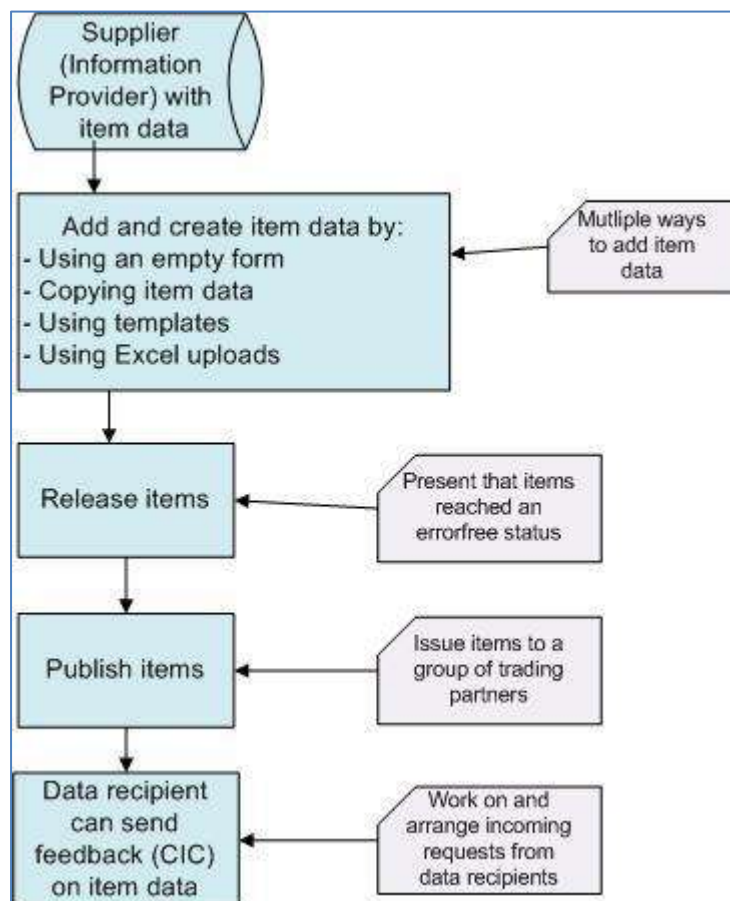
Supplier (Information Provider) with item data

Add and create item data by:
- Using an empty form
- Copying item data
- Using templates
- Using Excel uploads

Mutliple ways to add item data

Release items

Present that items reached an errorfree status

Publish items

Issue items to a group of trading partners

Data recipient can send feedback (CIC) on item data

Work on and arrange incoming requests from data recipients